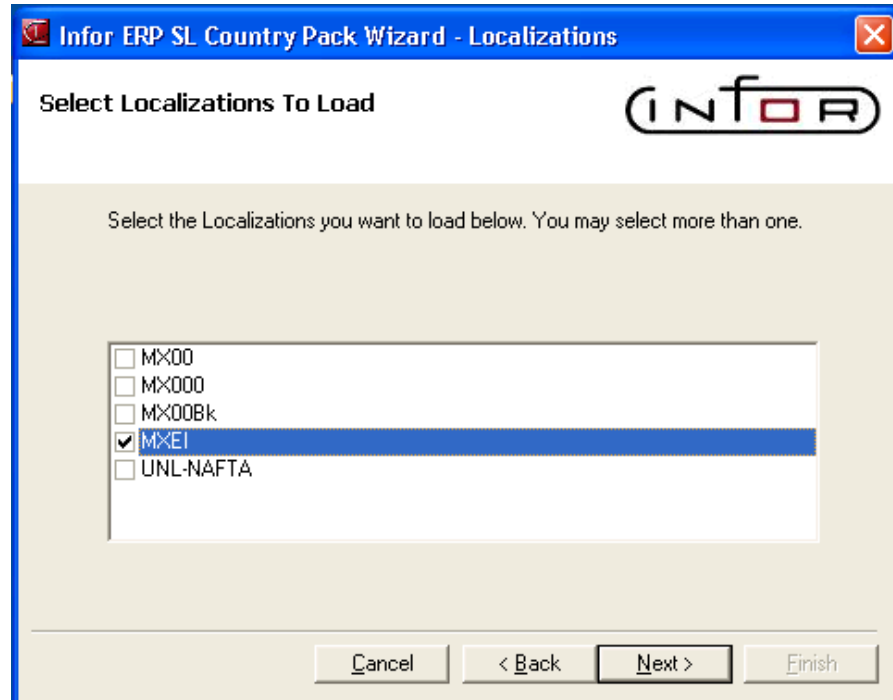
Infor ERP SL Country Pack Wizard - Localizations

Select Localizations To Load

INFOR

Select the Localizations you want to load below. You may select more than one.

MX00
MX000
MX00Bk
MXEI
UNL-NAFTA

Cancel
< Back
Next >
Finish